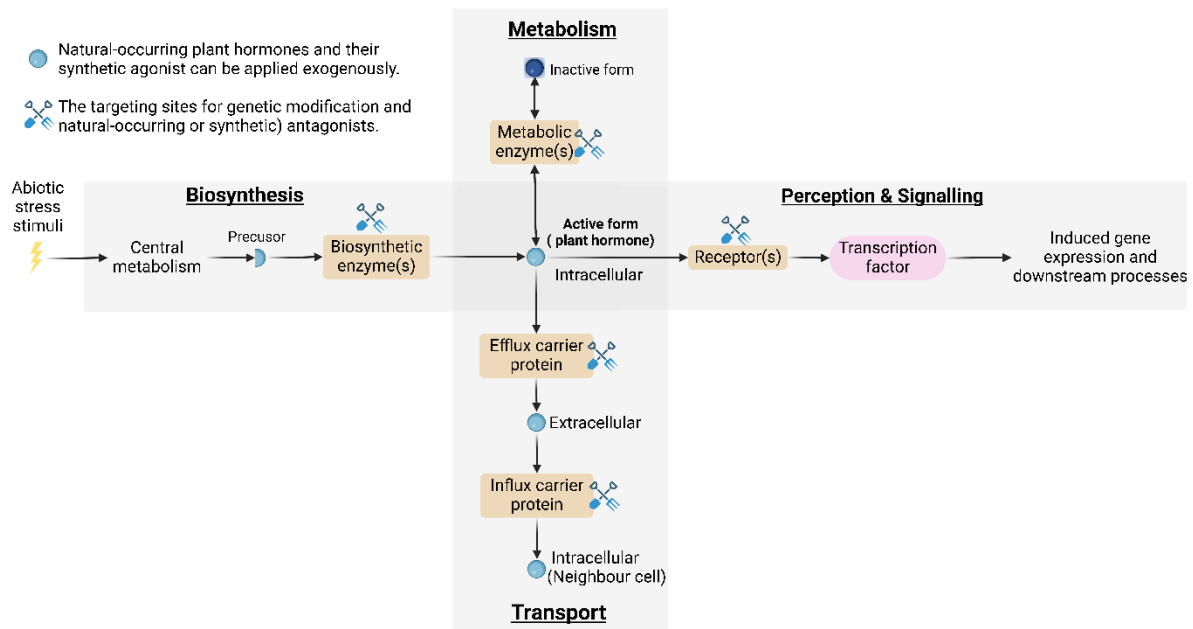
Natural-occurring plant hormones and their synthetic agonist can be applied exogenously.

The targeting sites for genetic modification and natural-occurring or synthetic) antagonists.

Metabolism

Inactive form

Metabolic enzyme(s)

Abiotic stress stimuli

Biosynthesis

Central metabolism

Precusor

Biosynthetic enzyme(s)

Active form ( plant hormone)

Intracellular

Perception & Signalling

Receptor(s)

Transcription factor

Induced gene expression and downstream processes

Efflux carrier protein

Extracellular

Influx carrier protein

Intracellular (Neighbour cell)

Transport